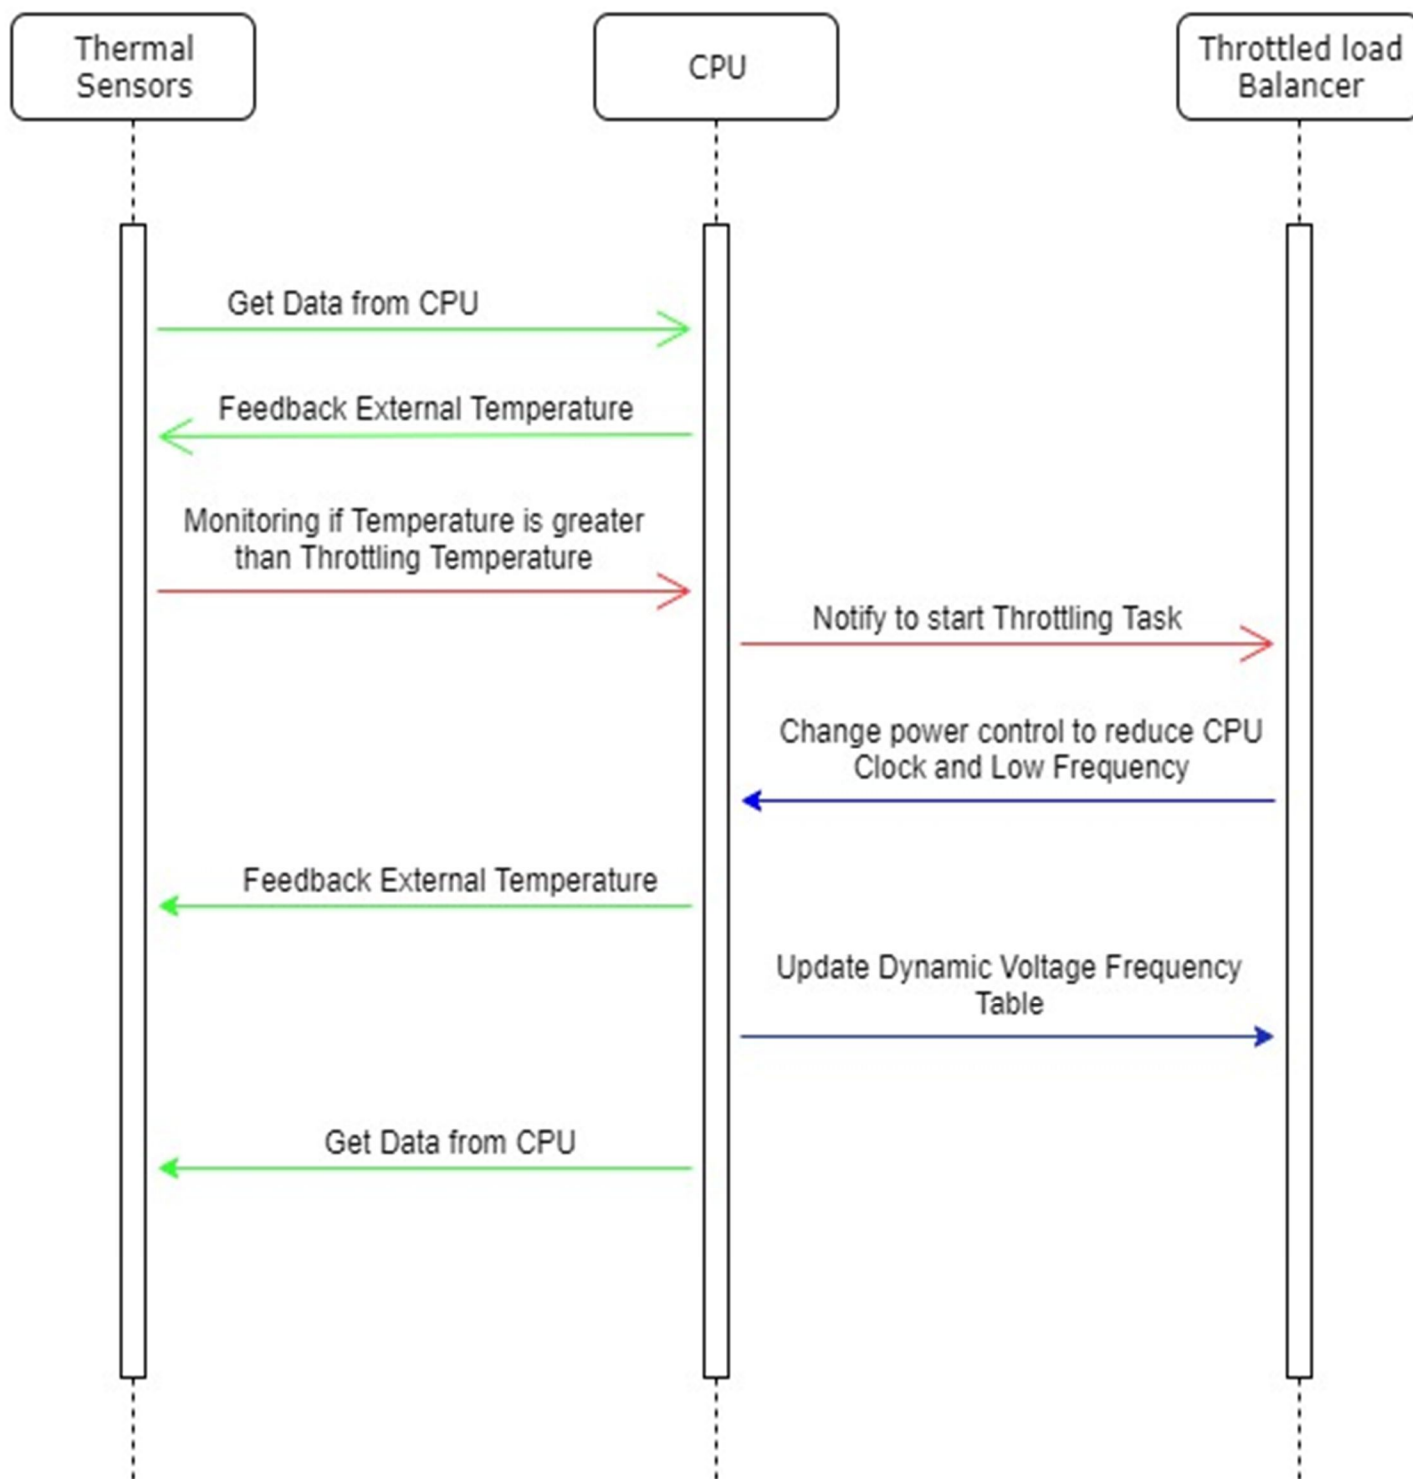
Thermal Sensors

CPU

Throttled load Balancer

Get Data from CPU

Feedback External Temperature

Monitoring if Temperature is greater than Throttling Temperature

Notify to start Throttling Task

Change power control to reduce CPU Clock and Low Frequency

Feedback External Temperature

Update Dynamic Voltage Frequency Table

Get Data from CPU